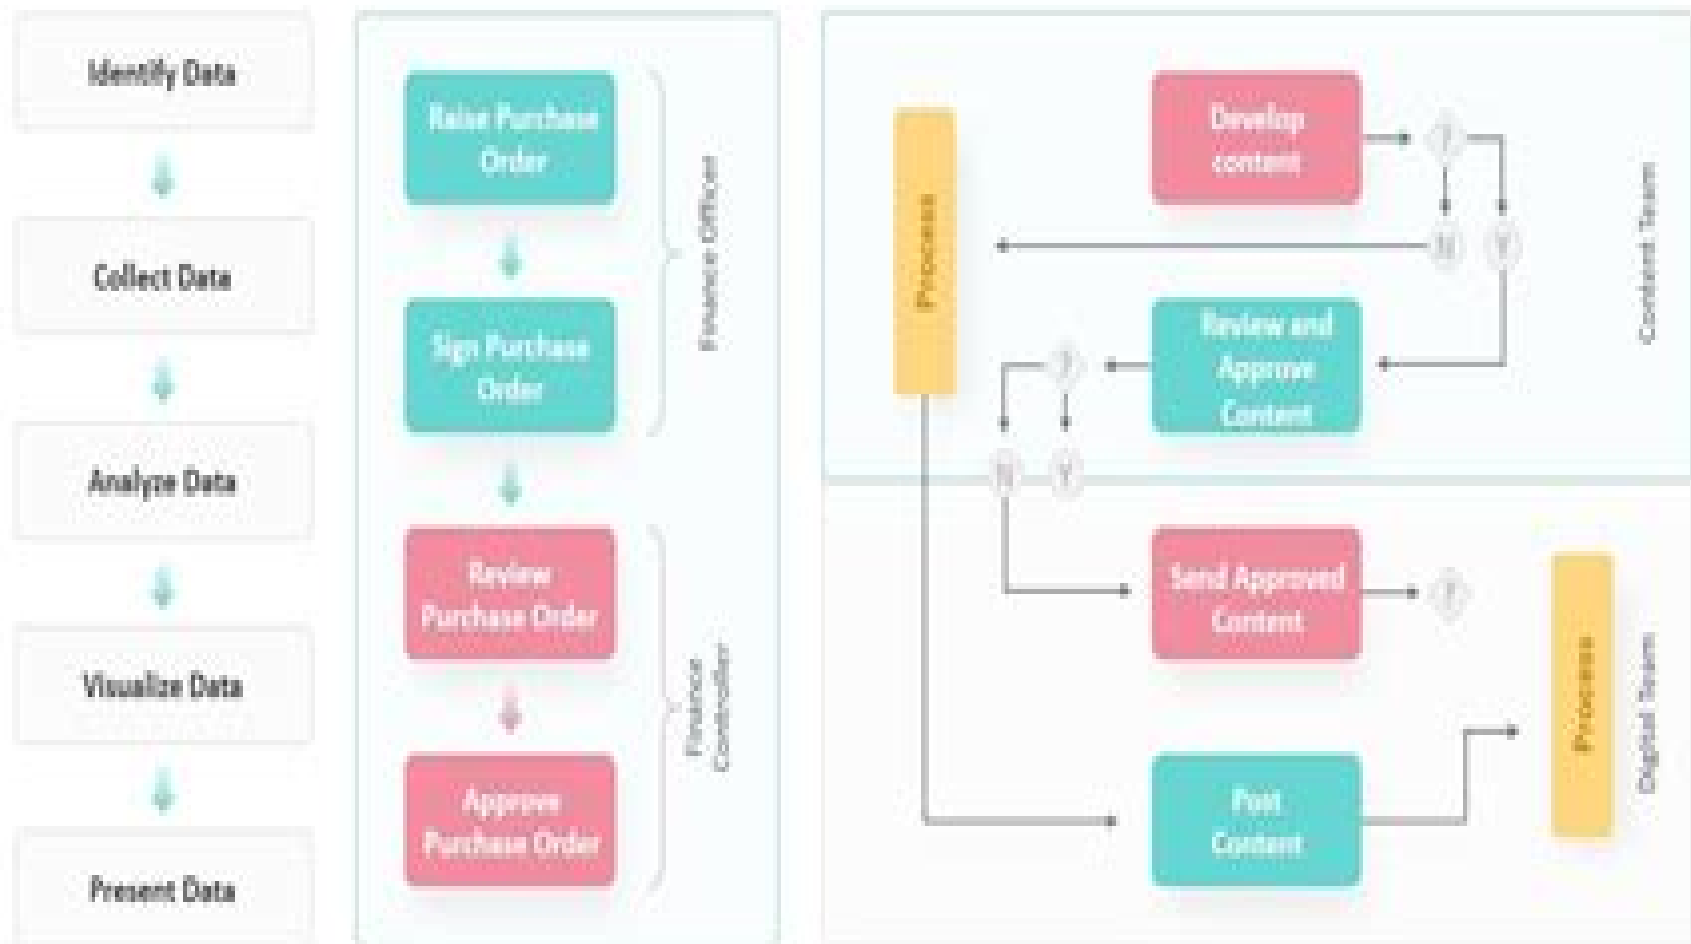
Identify Data

Collect Data

Analyze Data

Visualize Data

Present Data

Raise Purchase Order

Sign Purchase Order

Finance Officer

Review Purchase Order

Approve Purchase Order

Finance Controller

Process

Develop content

?

N

Y

Review and Approve Content

?

N

Y

Content Team

Send Approved Content

?

Post Content

Process

Digital Team